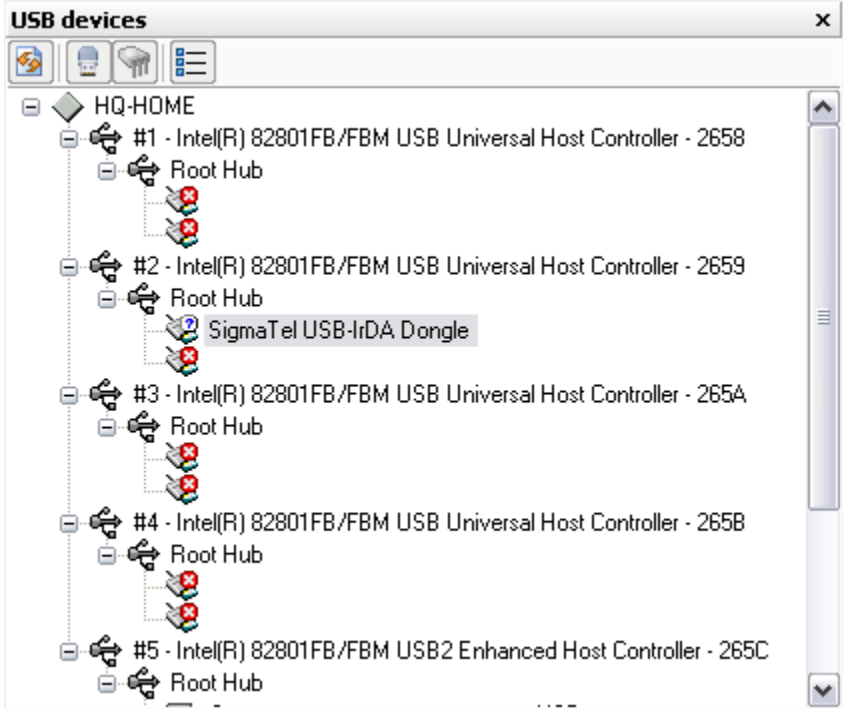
USB devices ×

HQ-HOME
#1 - Intel(R) 82801FB/FBM USB Universal Host Controller - 2658
Root Hub
#2 - Intel(R) 82801FB/FBM USB Universal Host Controller - 2659
Root Hub
SigmaTel USB-IrDA Dongle
#3 - Intel(R) 82801FB/FBM USB Universal Host Controller - 265A
Root Hub
#4 - Intel(R) 82801FB/FBM USB Universal Host Controller - 265B
Root Hub
#5 - Intel(R) 82801FB/FBM USB2 Enhanced Host Controller - 265C
Root Hub
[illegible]